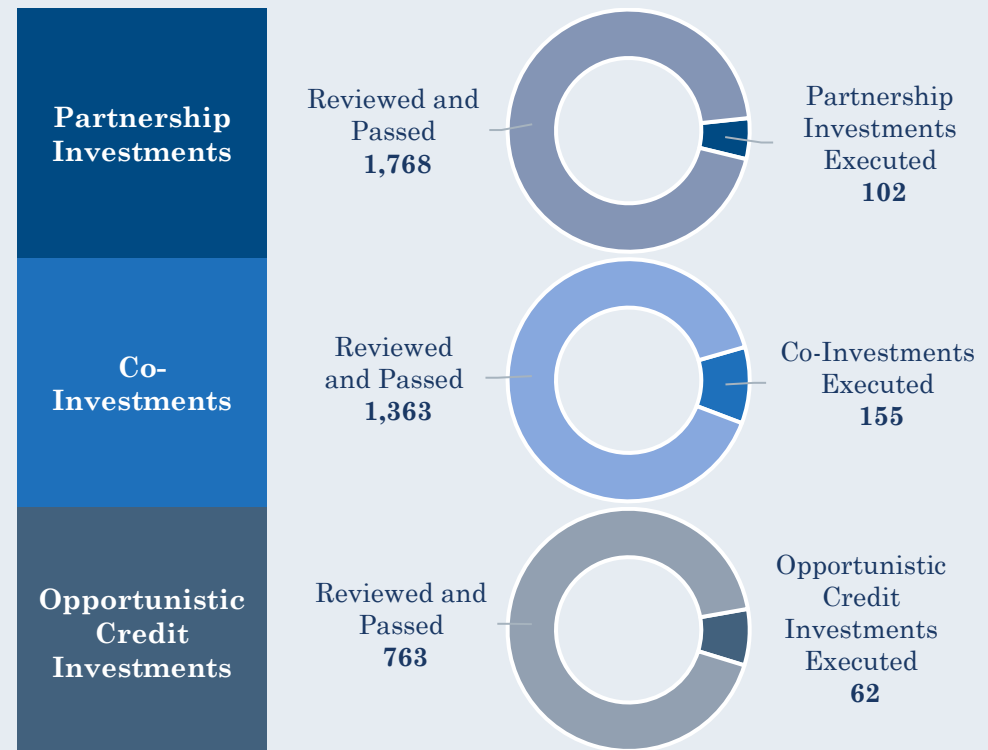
Partnership Investments

Reviewed and Passed
1,768

Partnership Investments Executed
102

Co-Investments

Reviewed and Passed
1,363

Co-Investments Executed
155

Opportunistic Credit Investments

Reviewed and Passed
763

Opportunistic Credit Investments Executed
62